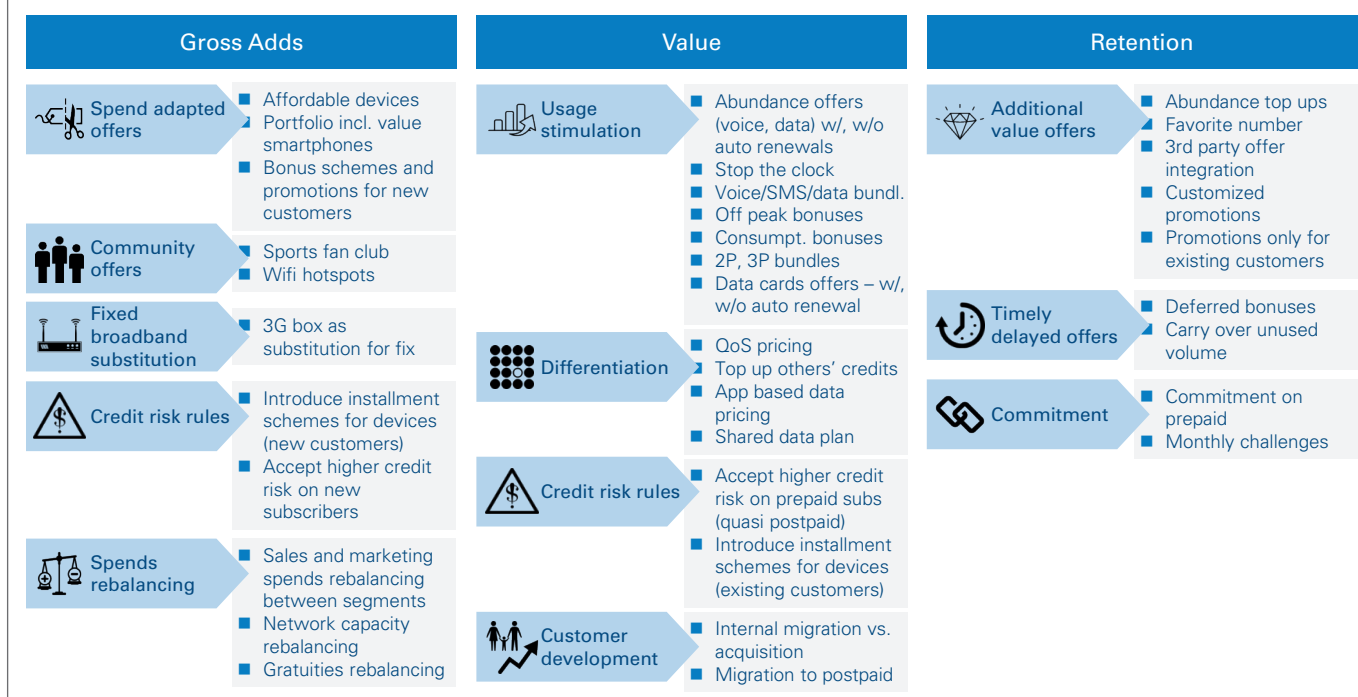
Gross Adds

Spend adapted offers
- Affordable devices
- Portfolio incl. value smartphones
- Bonus schemes and promotions for new customers

Community offers
- Sports fan club
- Wifi hotspots

Fixed broadband substitution
- 3G box as substitution for fix

Credit risk rules
- Introduce installment schemes for devices (new customers)
- Accept higher credit risk on new subscribers

Spends rebalancing
- Sales and marketing spends rebalancing between segments
- Network capacity rebalancing
- Gratuities rebalancing

Value

Usage stimulation
- Abundance offers (voice, data) w/, w/o auto renewals
- Stop the clock
- Voice/SMS/data bundl.
- Off peak bonuses
- Consumpt. bonuses
- 2P, 3P bundles
- Data cards offers – w/, w/o auto renewal

Differentiation
- QoS pricing
- Top up others' credits
- App based data pricing
- Shared data plan

Credit risk rules
- Accept higher credit risk on prepaid subs (quasi postpaid)
- Introduce installment schemes for devices (existing customers)

Customer development
- Internal migration vs. acquisition
- Migration to postpaid

Retention

Additional value offers
- Abundance top ups
- Favorite number
- 3rd party offer integration
- Customized promotions
- Promotions only for existing customers

Timely delayed offers
- Deferred bonuses
- Carry over unused volume

Commitment
- Commitment on prepaid
- Monthly challenges